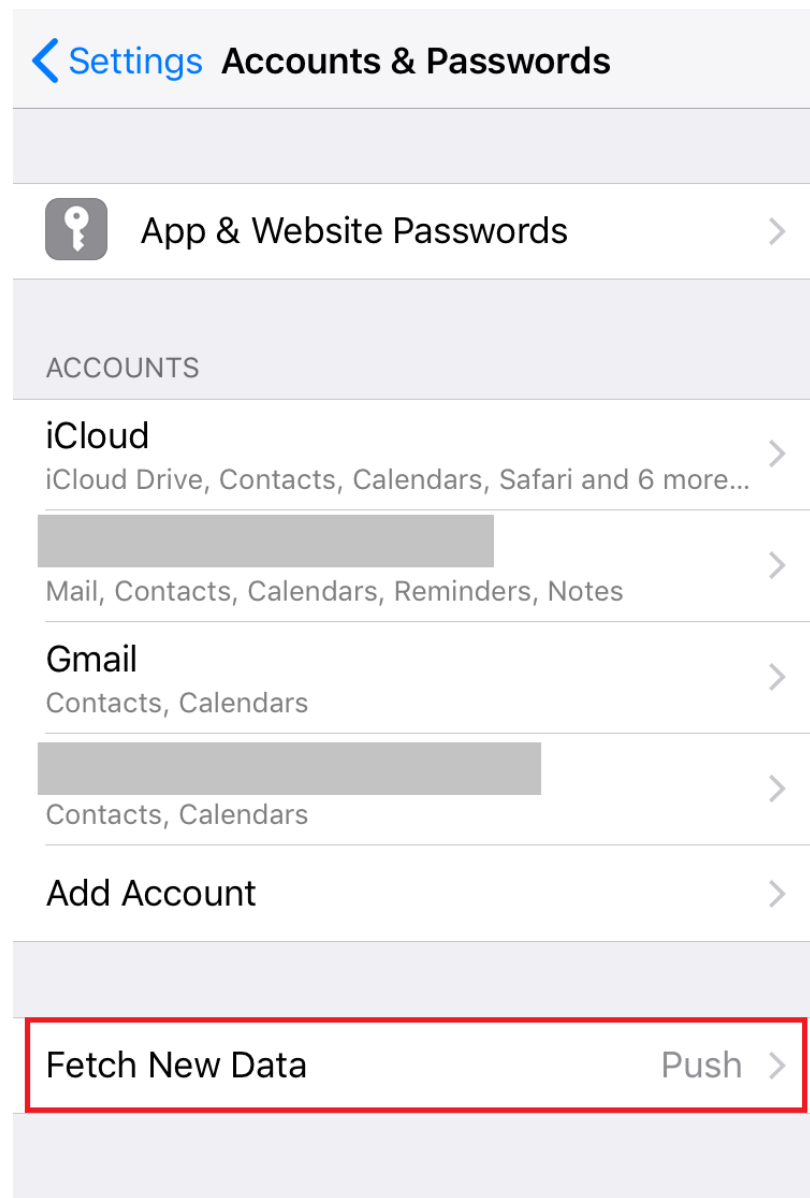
Settings Accounts & Passwords

App & Website Passwords

ACCOUNTS

iCloud
iCloud Drive, Contacts, Calendars, Safari and 6 more...

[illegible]
Mail, Contacts, Calendars, Reminders, Notes

Gmail
Contacts, Calendars

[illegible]
Contacts, Calendars

Add Account

Fetch New Data Push